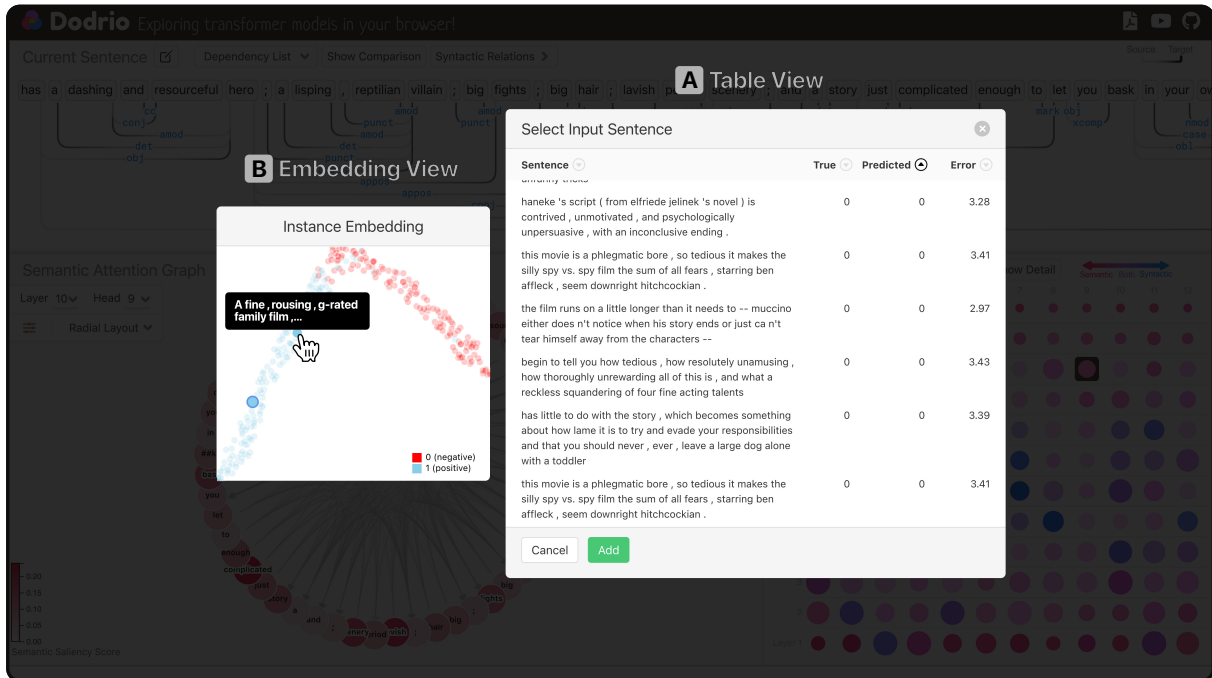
Dodrio Exploring transformer models in your browser!

Current Sentence Dependency List Show Comparison Syntactic Relations

has a dashing and resourceful hero ; a lisping , reptilian villain ; big fights ; big hair ; lavish period scenery ; and a story just complicated enough to let you bask in your ow

A Table View

B Embedding View

Instance Embedding

A fine , rousing , g-rated family film ,...

0 (negative)
1 (positive)

Semantic Attention Graph

Layer 10 Head 9

Radial Layout

Select Input Sentence

| Sentence | True | Predicted | Error |
|---|---|---|---|
| haneke 's script ( from elfriede jelinek 's novel ) is contrived , unmotivated , and psychologically unpersuasive , with an inconclusive ending . | 0 | 0 | 3.28 |
| this movie is a phlegmatic bore , so tedious it makes the silly spy vs. spy film the sum of all fears , starring ben affleck , seem downright hitchcockian . | 0 | 0 | 3.41 |
| the film runs on a little longer than it needs to -- muccino either does n't notice when his story ends or just ca n't tear himself away from the characters -- | 0 | 0 | 2.97 |
| begin to tell you how tedious , how resolutely unamusing , how thoroughly unrewarding all of this is , and what a reckless squandering of four fine acting talents | 0 | 0 | 3.43 |
| has little to do with the story , which becomes something about how lame it is to try and evade your responsibilities and that you should never , ever , leave a large dog alone with a toddler | 0 | 0 | 3.39 |
| this movie is a phlegmatic bore , so tedious it makes the silly spy vs. spy film the sum of all fears , starring ben affleck , seem downright hitchcockian . | 0 | 0 | 3.41 |

Cancel Add

Semantic Saliency Score